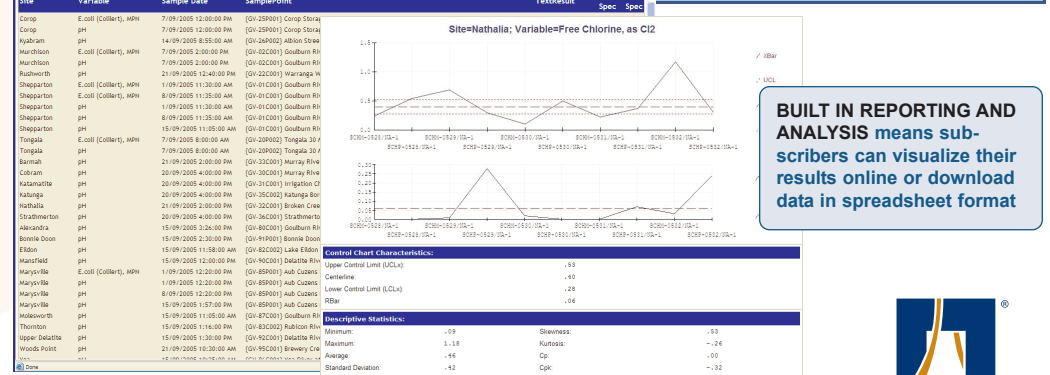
| Site | Variable | Sample Date | SamplePoint | TextResult | Spec | Spec |
|---|---|---|---|---|---|---|
| Corop | E.coli (Colilert), MPN | 7/09/2005 12:00:00 PM | {GV-25P001} Corop Storag | | | |
| Corop | pH | 7/09/2005 12:00:00 PM | {GV-25P001} Corop Storag | | | |
| Kyabram | pH | 14/09/2005 8:55:00 AM | {GV-26P002} Albion Stree | | | |
| Murchison | E.coli (Colilert), MPN | 7/09/2005 2:00:00 PM | {GV-02C001} Goulburn Ri | | | |
| Murchison | pH | 7/09/2005 2:00:00 PM | {GV-02C001} Goulburn Ri | | | |
| Rushworth | pH | 21/09/2005 12:40:00 PM | {GV-22C001} Warranga W | | | |
| Shepparton | E.coli (Colilert), MPN | 1/09/2005 11:30:00 AM | {GV-01C001} Goulburn Ri | | | |
| Shepparton | E.coli (Colilert), MPN | 8/09/2005 11:35:00 AM | {GV-01C001} Goulburn Ri | | | |
| Shepparton | pH | 1/09/2005 11:30:00 AM | {GV-01C001} Goulburn Ri | | | |
| Shepparton | pH | 8/09/2005 11:35:00 AM | {GV-01C001} Goulburn Ri | | | |
| Shepparton | pH | 15/09/2005 11:05:00 AM | {GV-01C001} Goulburn Ri | | | |
| Tongala | E.coli (Colilert), MPN | 7/09/2005 8:00:00 AM | {GV-20P002} Tongala 30 | | | |
| Tongala | pH | 7/09/2005 8:00:00 AM | {GV-20P002} Tongala 30 | | | |
| Barmah | pH | 21/09/2005 2:00:00 PM | {GV-33C001} Murray Rive | | | |
| Cobram | pH | 20/09/2005 4:00:00 PM | {GV-30C001} Murray Rive | | | |
| Katamatite | pH | 20/09/2005 4:00:00 PM | {GV-31C001} Irrigation Ch | | | |
| Katunga | pH | 20/09/2005 4:00:00 PM | {GV-35C002} Katunga Bor | | | |
| Nathalia | pH | 21/09/2005 2:00:00 PM | {GV-32C001} Broken Cree | | | |
| Strathmerton | pH | 20/09/2005 4:00:00 PM | {GV-36C001} Strathmerto | | | |
| Alexandra | pH | 15/09/2005 3:26:00 PM | {GV-80C001} Goulburn Ri | | | |
| Bonnie Doon | pH | 15/09/2005 2:30:00 PM | {GV-91P001} Bonnie Doon | | | |
| Eildon | pH | 15/09/2005 11:58:00 AM | {GV-82C002} Lake Eildon | | | |
| Mansfield | pH | 15/09/2005 12:20:00 PM | {GV-90C001} Delatite Rive | | | |
| Marysville | E.coli (Colilert), MPN | 1/09/2005 12:20:00 PM | {GV-85P001} Aub Cuzens | | | |
| Marysville | pH | 1/09/2005 12:20:00 PM | {GV-85P001} Aub Cuzens | | | |
| Marysville | pH | 8/09/2005 12:20:00 PM | {GV-85P001} Aub Cuzens | | | |
| Marysville | pH | 15/09/2005 1:57:00 PM | {GV-85P001} Aub Cuzens | | | |
| Molesworth | pH | 15/09/2005 11:05:00 AM | {GV-87C001} Goulburn Ri | | | |
| Thornton | pH | 15/09/2005 1:16:00 PM | {GV-83C002} Rubicon Riv | | | |
| Upper Delatite | pH | 15/09/2005 12:20:00 PM | {GV-92C001} Delatite Rive | | | |
| Woods Point | pH | 22/09/2005 10:30:00 AM | {GV-95C001} Brewery Cre | | | |

Done

Site=Nathalia; Variable=Free Chlorine, as Cl2

1.5
1.0
0.5
0.0

XBar
UCL

SCHN-0528/VA-1 SCHN-0529/VA-1 SCHN-0530/VA-1 SCHN-0531/VA-1 SCHN-0532/VA-1
SCHP-0528/VA-1 SCHP-0529/VA-1 SCHP-0530/VA-1 SCHP-0531/VA-1 SCHP-0532/VA-1

0.30
0.25
0.20
0.15
0.10
0.05
0.00

SCHN-0528/VA-1 SCHN-0529/VA-1 SCHN-0530/VA-1 SCHN-0531/VA-1 SCHN-0532/VA-1
SCHP-0528/VA-1 SCHP-0529/VA-1 SCHP-0530/VA-1 SCHP-0531/VA-1 SCHP-0532/VA-1

Control Chart Characteristics:

| | |
|---|---|
| Upper Control Limit (UCLx): | .53 |
| Centerline: | .40 |
| Lower Control Limit (LCLx): | .28 |
| RBar | .06 |

Descriptive Statistics:

| | | | |
|---|---|---|---|
| Minimum: | .09 | Skewness: | .53 |
| Maximum: | 1.18 | Kurtosis: | -.26 |
| Average: | .46 | Cp: | .00 |
| Standard Deviation: | .42 | Cpk: | -.32 |

BUILT IN REPORTING AND ANALYSIS means subscribers can visualize their results online or download data in spreadsheet format

®